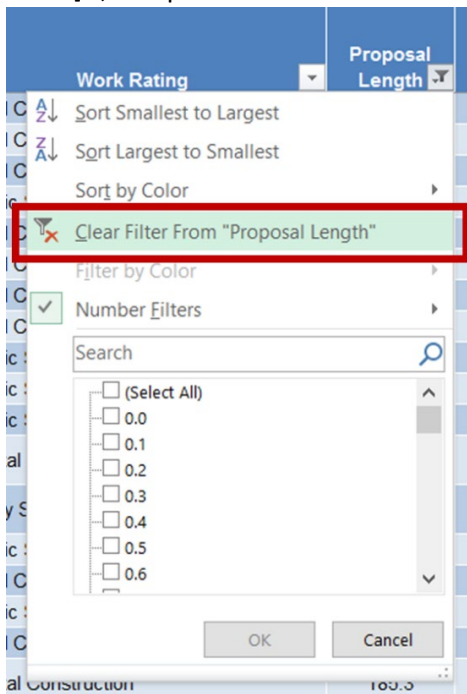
Work Rating

Proposal Length

Sort Smallest to Largest

Sort Largest to Smallest

Sort by Color

Clear Filter From "Proposal Length"

Filter by Color

Number Filters

Search

(Select All)

0.0

0.1

0.2

0.3

0.4

0.5

0.6

OK

Cancel

al Construction

185.3